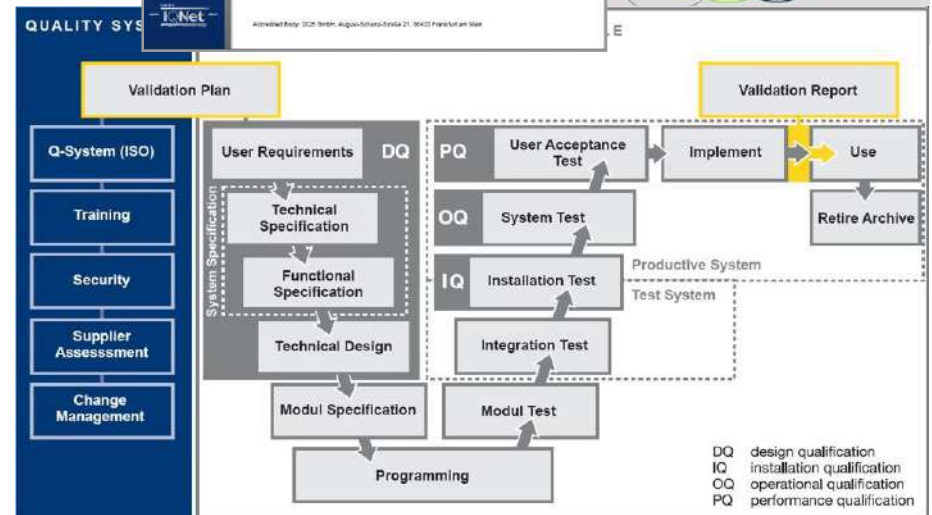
QUALITY SYS

IQNet

Accredited Body: DQS GmbH, August-Schanz-Straße 21, 60433 Frankfurt am Main

E

Validation Plan

Validation Report

Q-System (ISO)

Training

Security

Supplier Assesssment

Change Management

User Requirements

DQ

System Specification

Technical Specification

Functional Specification

Technical Design

Modul Specification

Programming

Modul Test

Integration Test

IQ

Installation Test

Test System

OQ

System Test

PQ

User Acceptance Test

Implement

Use

Retire Archive

Productive System

DQ design qualification
IQ installation qualification
OQ operational qualification
PQ performance qualification